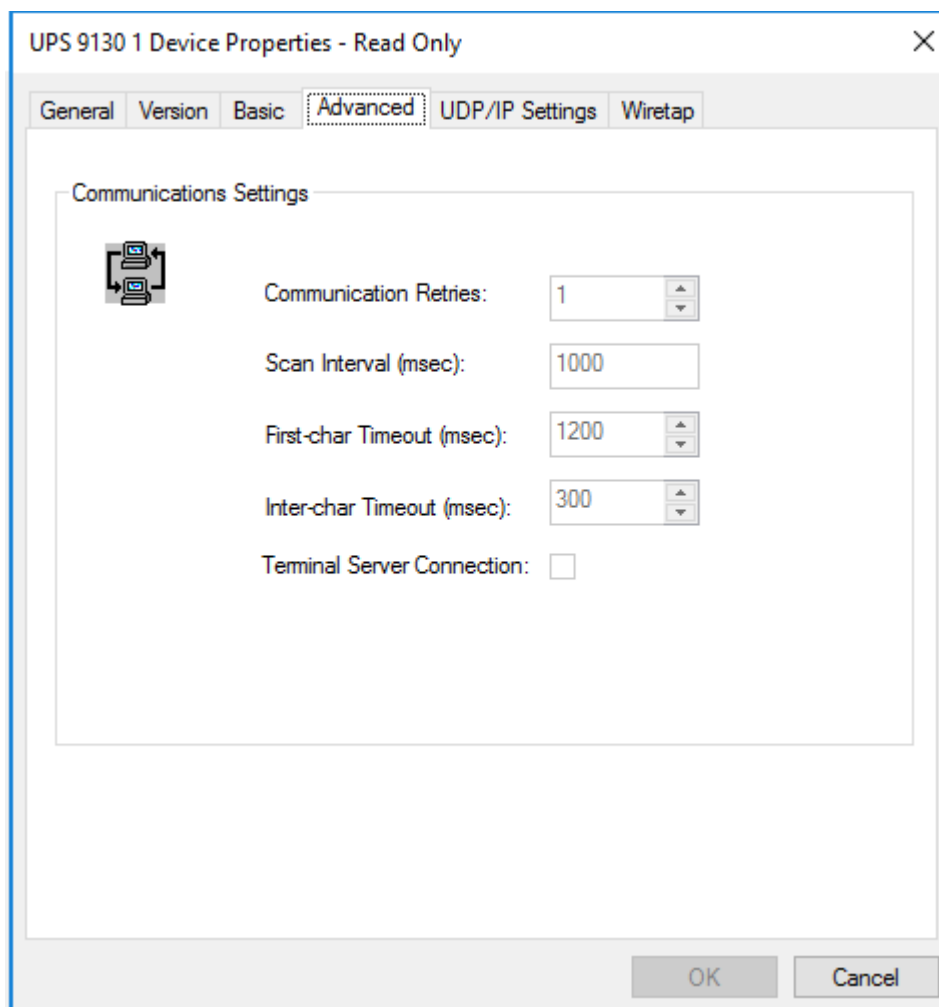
UPS 9130 1 Device Properties - Read Only

×

General | Version | Basic | Advanced | UDP/IP Settings | Wiretap

Communications Settings

Communication Retries: 1

Scan Interval (msec): 1000

First-char Timeout (msec): 1200

Inter-char Timeout (msec): 300

Terminal Server Connection:

OK

Cancel